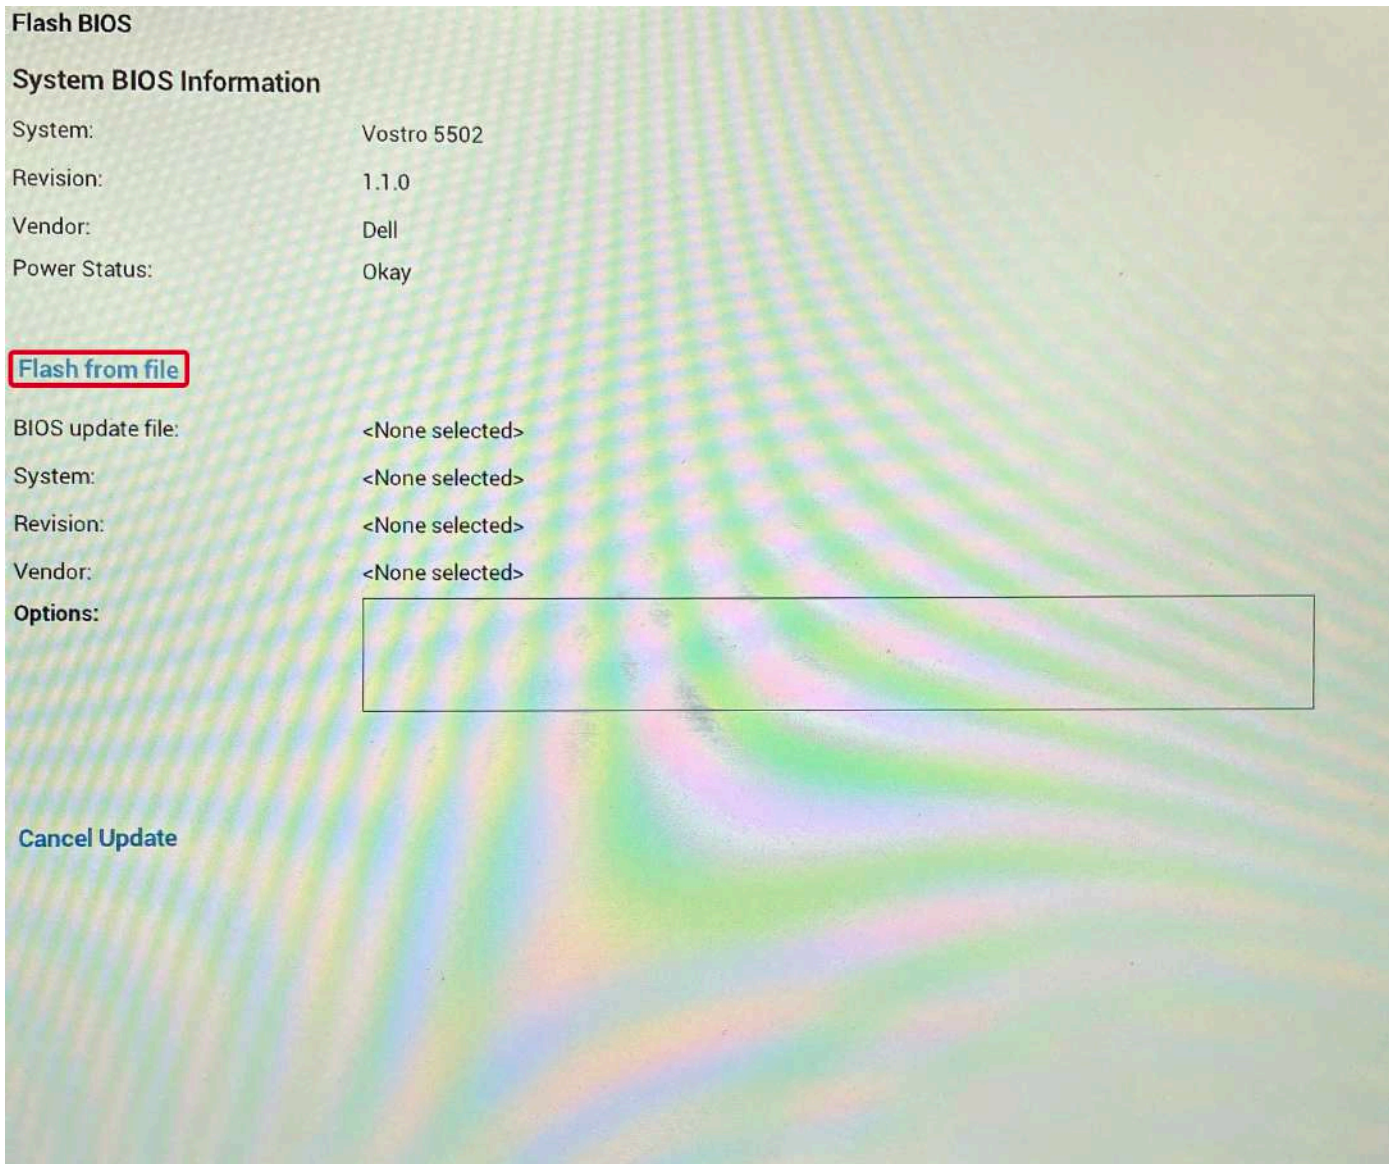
Flash BIOS

System BIOS Information

| | |
|---|---|
| System: | Vostro 5502 |
| Revision: | 1.1.0 |
| Vendor: | Dell |
| Power Status: | Okay |

Flash from file

| | |
|---|---|
| BIOS update file: | <None selected> |
| System: | <None selected> |
| Revision: | <None selected> |
| Vendor: | <None selected> |

Options:

Cancel Update